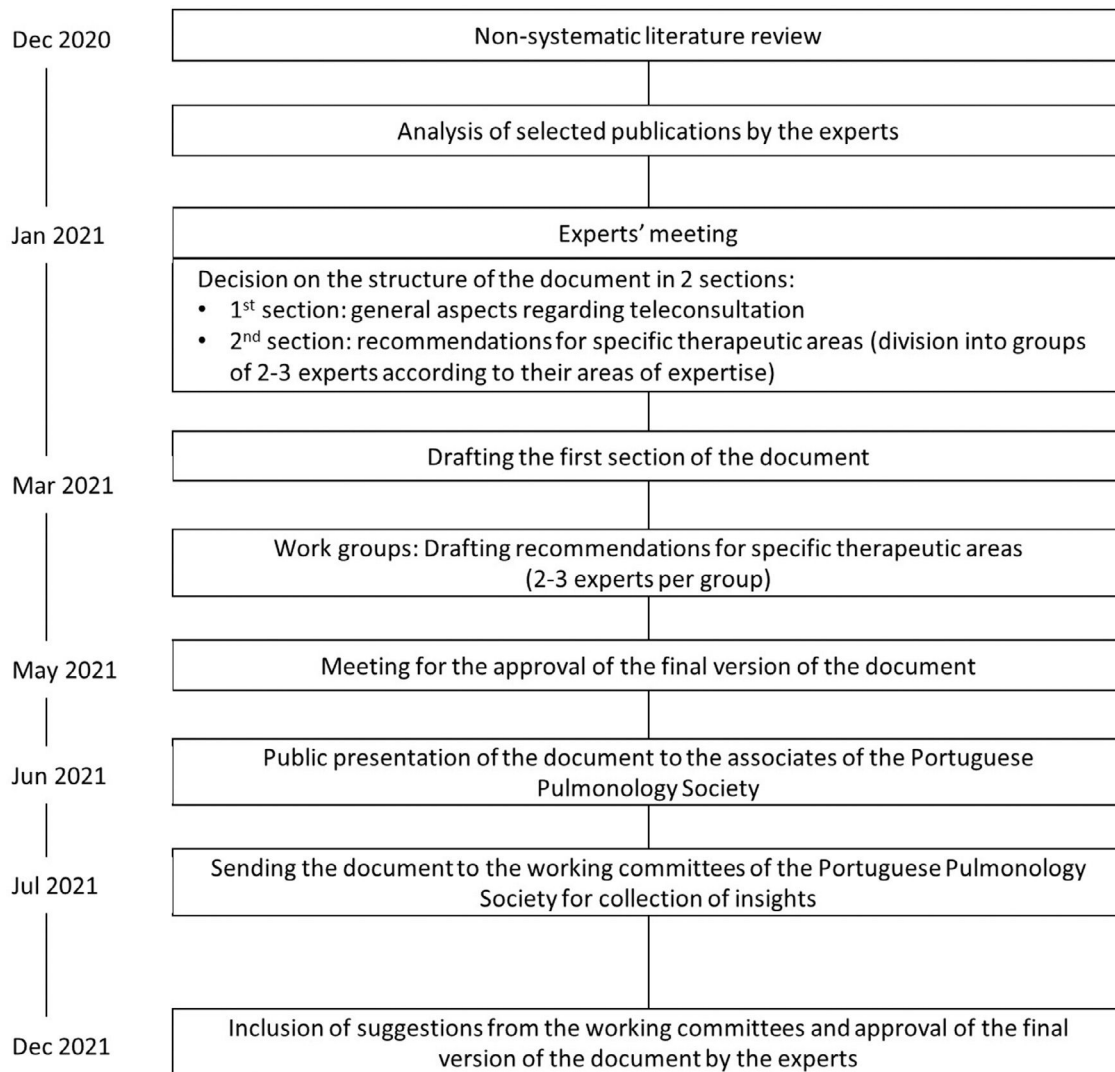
Dec 2020

Non-systematic literature review

Analysis of selected publications by the experts

Jan 2021

Experts' meeting

Decision on the structure of the document in 2 sections:
• 1$^{st}$ section: general aspects regarding teleconsultation
• 2$^{nd}$ section: recommendations for specific therapeutic areas (division into groups of 2-3 experts according to their areas of expertise)

Drafting the first section of the document

Mar 2021

Work groups: Drafting recommendations for specific therapeutic areas (2-3 experts per group)

May 2021

Meeting for the approval of the final version of the document

Jun 2021

Public presentation of the document to the associates of the Portuguese Pulmonology Society

Jul 2021

Sending the document to the working committees of the Portuguese Pulmonology Society for collection of insights

Dec 2021

Inclusion of suggestions from the working committees and approval of the final version of the document by the experts